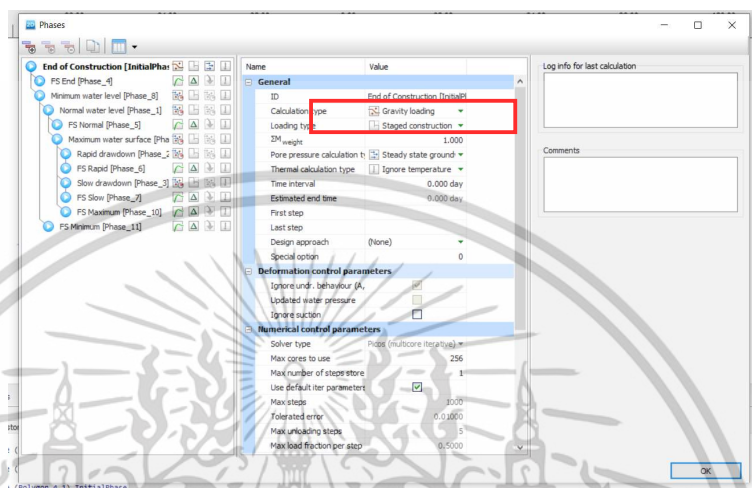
Phases

End of Construction [InitialPhas
FS End [Phase_4]
Minimum water level [Phase_8]
Normal water level [Phase_1]
FS Normal [Phase_5]
Maximum water surface [Pha
Rapid drawdown [Phase_2
FS Rapid [Phase_6]
Slow drawdown [Phase_3]
FS Slow [Phase_7]
FS Maximum [Phase_10]
FS Minimum [Phase_11]

| Name | Value |
|---|---|
| General | |
| ID | End of Construction [InitialP |
| Calculation type | Gravity loading |
| Loading type | Staged construction |
| $\Sigma M_{weight}$ | 1.000 |
| Pore pressure calculation ty | Steady state ground |
| Thermal calculation type | Ignore temperature |
| Time interval | 0.000 day |
| Estimated end time | 0.000 day |
| First step | |
| Last step | |
| Design approach | (None) |
| Special option | 0 |
| Deformation control parameters | |
| Ignore undr. behaviour (A, | |
| Updated water pressure | |
| Ignore suction | |
| Numerical control parameters | |
| Solver type | Picos (multicore iterative) |
| Max cores to use | 256 |
| Max number of steps store | 1 |
| Use default iter parameters | |
| Max steps | 1000 |
| Tolerated error | 0.01000 |
| Max unloading steps | 5 |
| Max load fraction per step | 0.5000 |

Log info for last calculation

Comments

OK